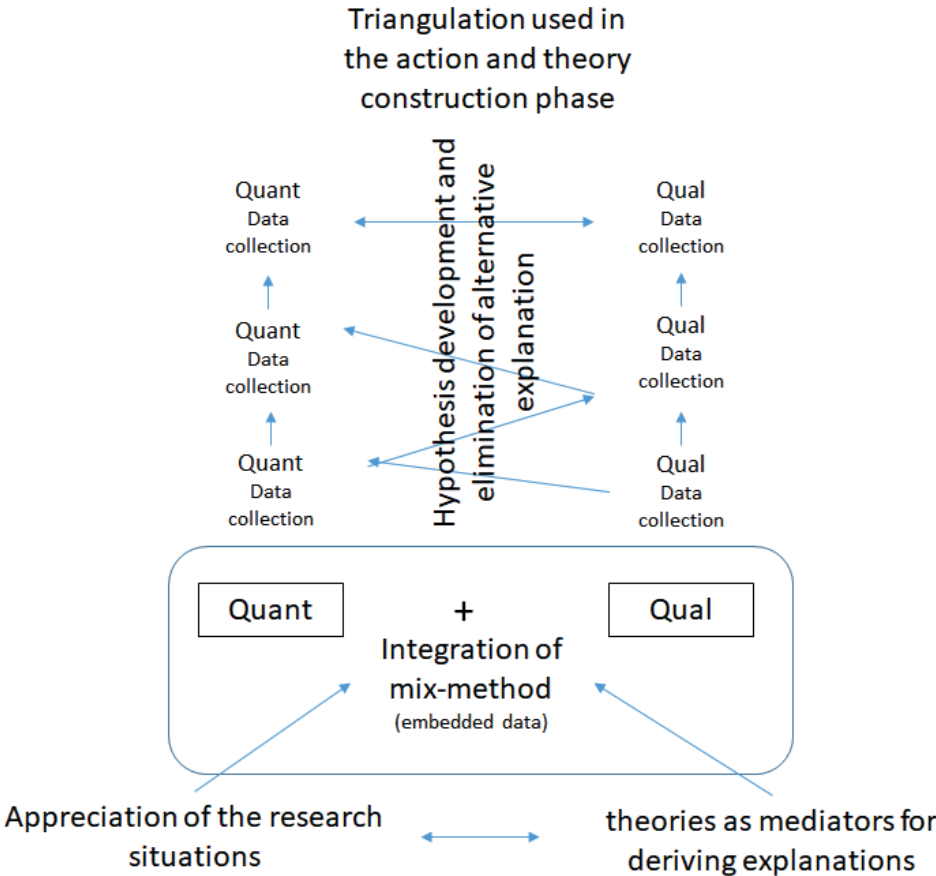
Triangulation used in the action and theory construction phase

Quant
Data collection

Qual
Data collection

Quant
Data collection

Qual
Data collection

Quant
Data collection

Qual
Data collection

Hypothesis development and elimination of alternative explanation

Quant

+

Qual

Integration of mix-method
(embedded data)

Appreciation of the research situations

theories as mediators for deriving explanations